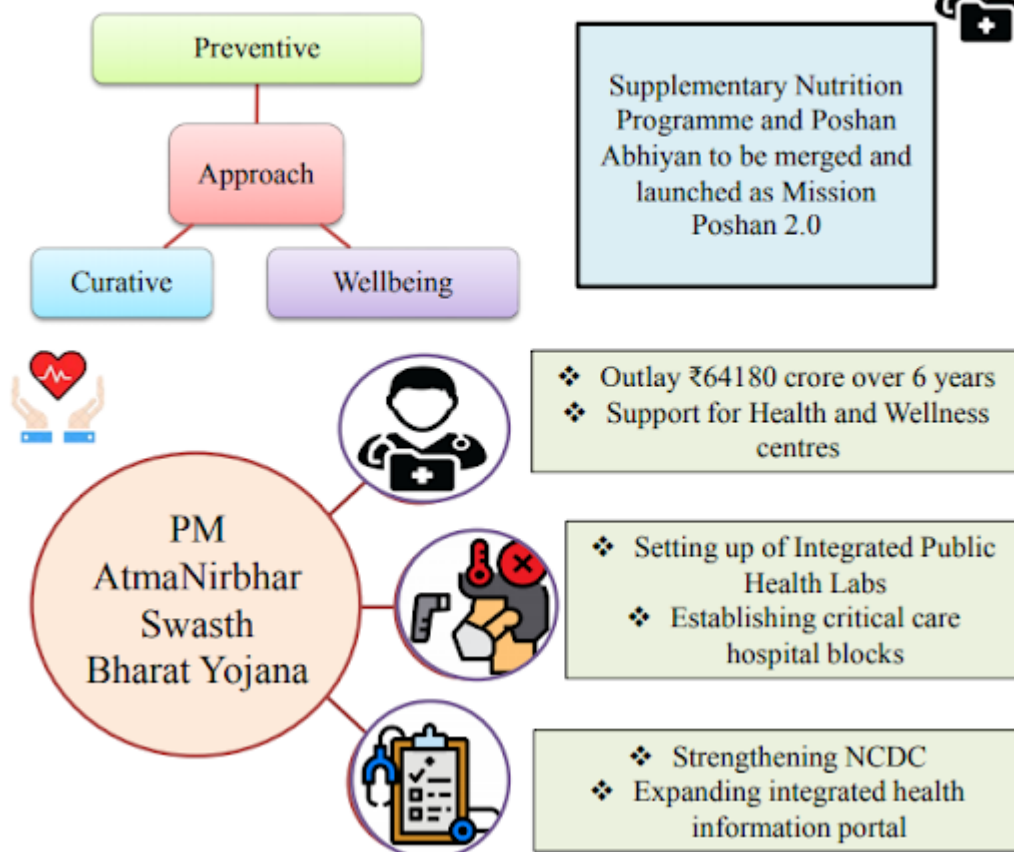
Preventive

Approach

Curative

Wellbeing

Supplementary Nutrition Programme and Poshan Abhiyan to be merged and launched as Mission Poshan 2.0

PM AtmaNirbhar Swasth Bharat Yojana

❖ Outlay ₹64180 crore over 6 years
❖ Support for Health and Wellness centres

❖ Setting up of Integrated Public Health Labs
❖ Establishing critical care hospital blocks

❖ Strengthening NCDC
❖ Expanding integrated health information portal